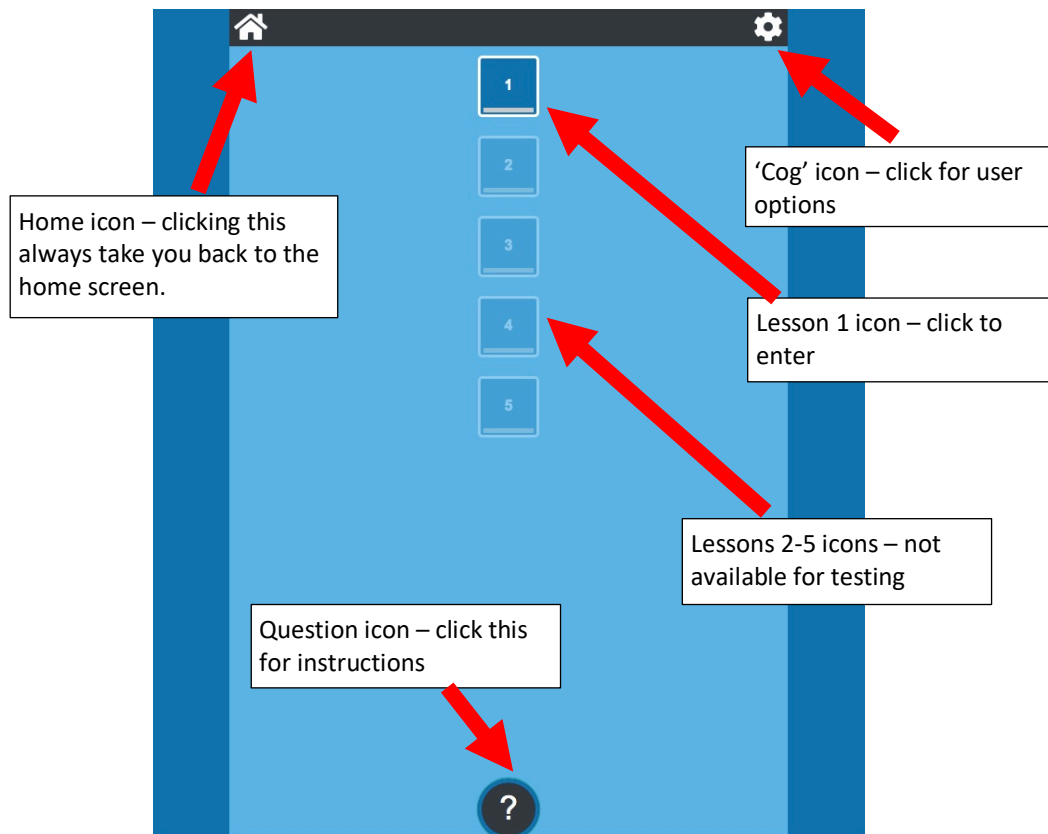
1

2

3

4

5

'Cog' icon – click for user options

Home icon – clicking this always take you back to the home screen.

Lesson 1 icon – click to enter

Lessons 2-5 icons – not available for testing

Question icon – click this for instructions

?